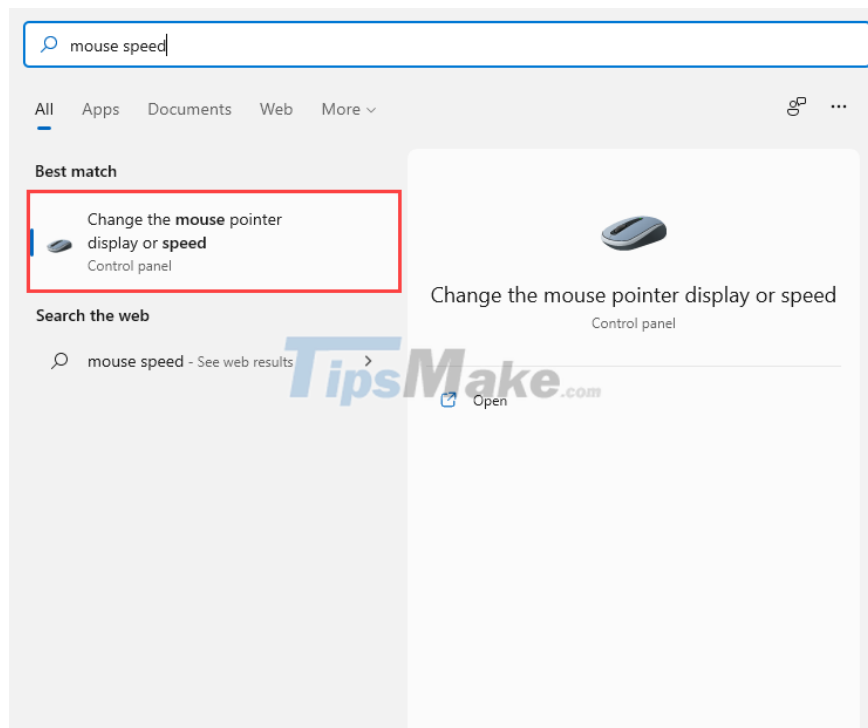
mouse speed

All Apps Documents Web More

Best match

Change the mouse pointer display or speed
Control panel

Search the web

mouse speed - See web results

Change the mouse pointer display or speed
Control panel

Open

TipsMake.com